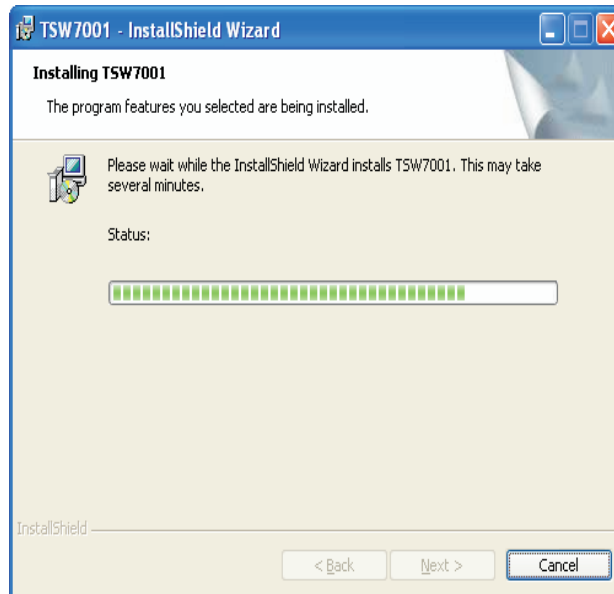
TSW7001 - InstallShield Wizard

Installing TSW7001

The program features you selected are being installed.

Please wait while the InstallShield Wizard installs TSW7001. This may take several minutes.

Status:

InstallShield

< Back

Next >

Cancel